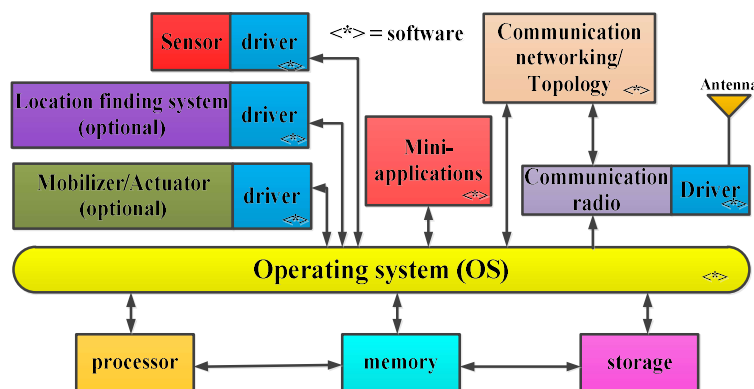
Sensor
driver
<*>
<*> = software
Communication networking/ Topology
<*>
Antenna
Location finding system (optional)
driver
<*>
Mini-applications
<*>
Communication radio
Driver
<*>
Mobilizer/Actuator (optional)
driver
<*>
Operating system (OS)
<*>
processor
memory
storage